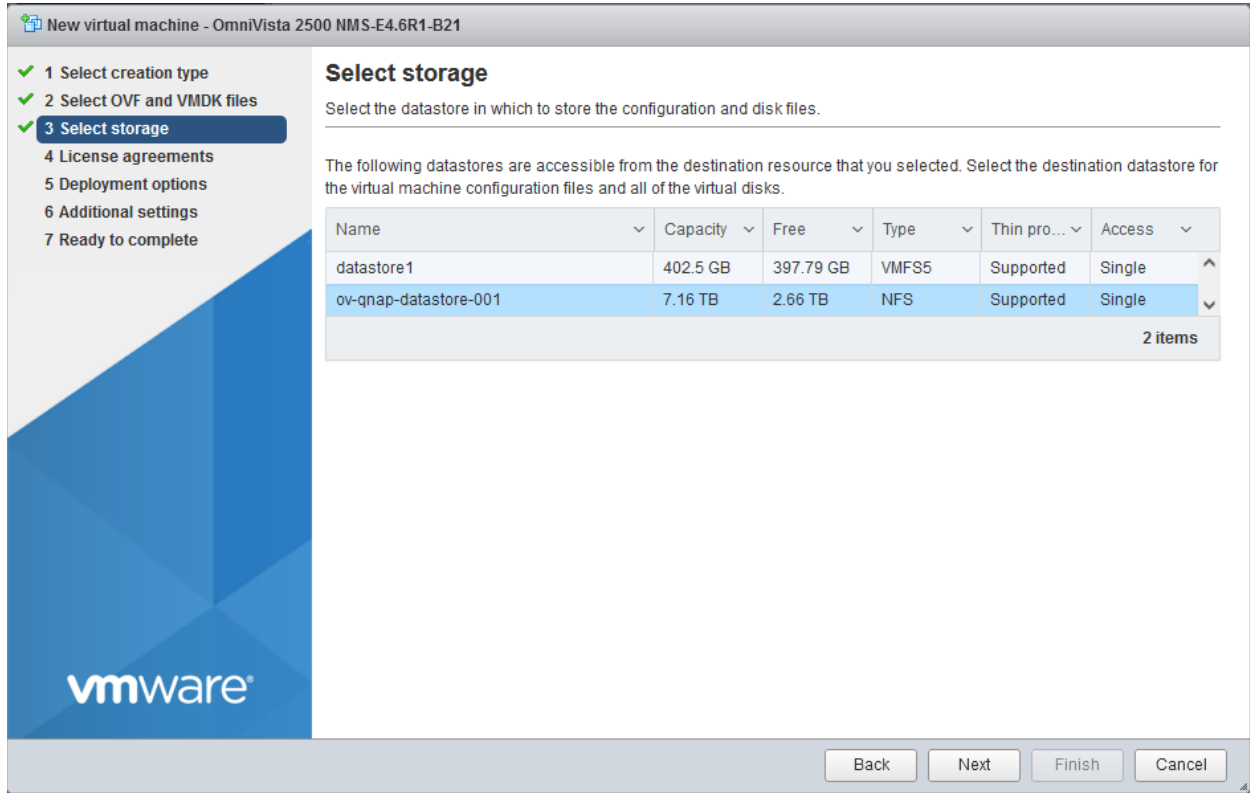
New virtual machine - OmniVista 2500 NMS-E4.6R1-B21

1 Select creation type
2 Select OVF and VMDK files
3 Select storage
4 License agreements
5 Deployment options
6 Additional settings
7 Ready to complete

vmware

Select storage

Select the datastore in which to store the configuration and disk files.

The following datastores are accessible from the destination resource that you selected. Select the destination datastore for the virtual machine configuration files and all of the virtual disks.

| Name | Capacity | Free | Type | Thin pro... | Access |
|---|---|---|---|---|---|
| datastore1 | 402.5 GB | 397.79 GB | VMFS5 | Supported | Single |
| ov-qnap-datastore-001 | 7.16 TB | 2.66 TB | NFS | Supported | Single |

2 items

Back Next Finish Cancel